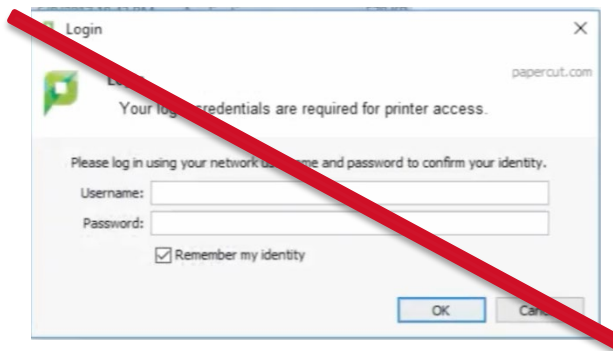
Login

X

Lo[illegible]

papercut.com

Your log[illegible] credentials are required for printer access.

Please log in using your network us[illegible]me and password to confirm your identity.

Username:

Password:

Remember my identity

OK

Can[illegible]